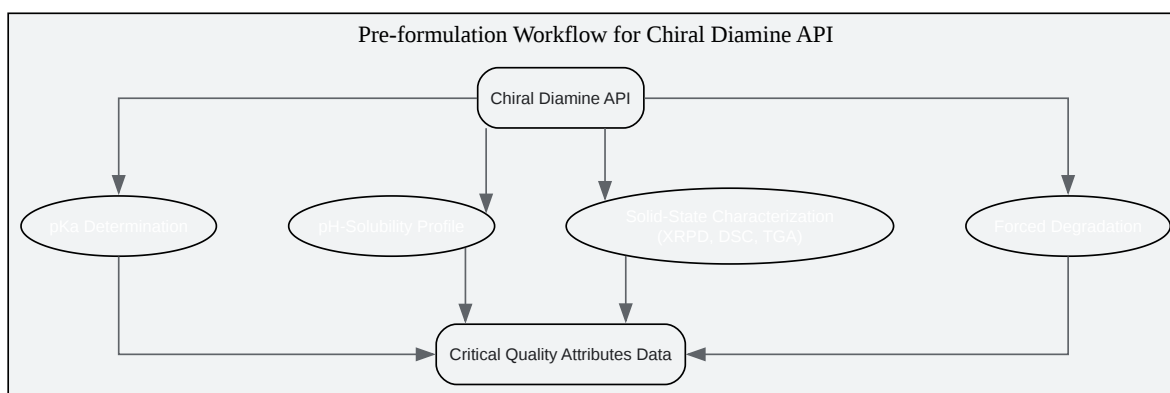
Pre-formulation Workflow for Chiral Diamine API

Chiral Diamine API

pKa Determination

pH-Solubility Profile

Solid-State Characterization (XRPD, DSC, TGA)

Forced Degradation

Critical Quality Attributes Data